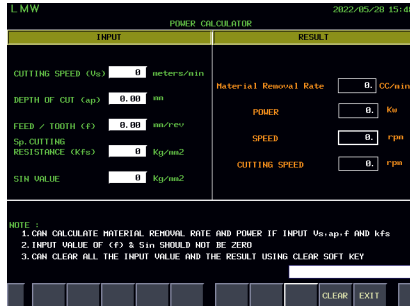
LMW

2022/05/28 15:4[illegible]

POWER CALCULATOR

INPUT

RESULT

CUTTING SPEED (Vs) 0 meters/min

DEPTH OF CUT (ap) 0.00 mm

FEED / TOOTH (f) 0.00 mm/rev

Sp.CUTTING RESISTANCE (Kfs) 0 Kg/mm2

SIN VALUE 0 Kg/mm2

Material Removal Rate 0. CC/min

POWER 0. Kw

SPEED 0. rpm

CUTTING SPEED 0. rpm

NOTE :
1.CAN CALCULATE MATERIAL REMOVAL RATE AND POWER IF INPUT Vs,ap,f AND kfs
2.INPUT VALUE OF (f) & Sin SHOULD NOT BE ZERO
3.CAN CLEAR ALL THE INPUT VALUE AND THE RESULT USING CLEAR SOFT KEY

CLEAR EXIT